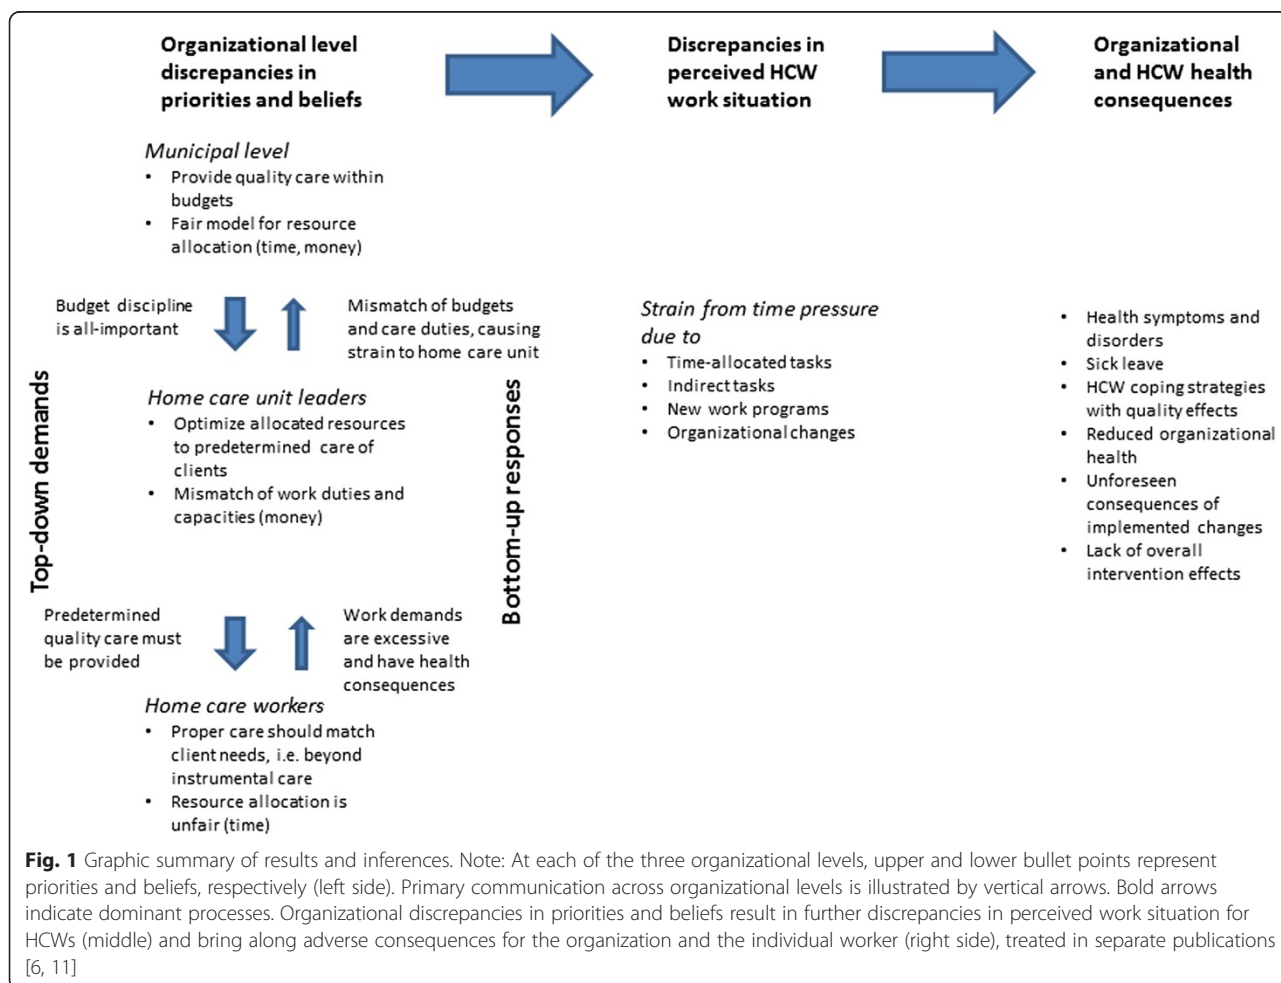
Organizational level discrepancies in priorities and beliefs

Discrepancies in perceived HCW work situation

Organizational and HCW health consequences

Municipal level
• Provide quality care within budgets
• Fair model for resource allocation (time, money)

Budget discipline is all-important

Mismatch of budgets and care duties, causing strain to home care unit

Top-down demands

Bottom-up responses

Home care unit leaders
• Optimize allocated resources to predetermined care of clients
• Mismatch of work duties and capacities (money)

Predetermined quality care must be provided

Work demands are excessive and have health consequences

Home care workers
• Proper care should match client needs, i.e. beyond instrumental care
• Resource allocation is unfair (time)

Strain from time pressure due to
• Time-allocated tasks
• Indirect tasks
• New work programs
• Organizational changes

• Health symptoms and disorders
• Sick leave
• HCW coping strategies with quality effects
• Reduced organizational health
• Unforeseen consequences of implemented changes
• Lack of overall intervention effects

Fig. 1 Graphic summary of results and inferences. Note: At each of the three organizational levels, upper and lower bullet points represent priorities and beliefs, respectively (left side). Primary communication across organizational levels is illustrated by vertical arrows. Bold arrows indicate dominant processes. Organizational discrepancies in priorities and beliefs result in further discrepancies in perceived work situation for HCWs (middle) and bring along adverse consequences for the organization and the individual worker (right side), treated in separate publications [6, 11]